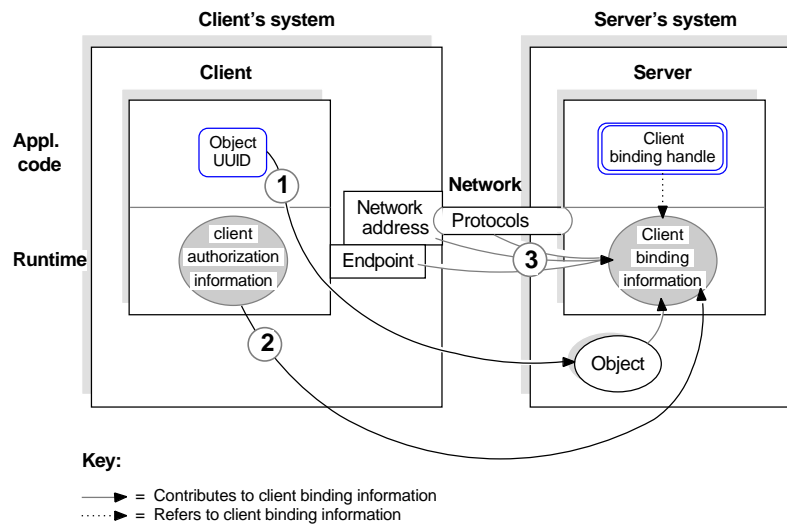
Client's system

Server's system

Client

Server

Appl. code

Object UUID

1

Client binding handle

Network

Network address

Protocols

Runtime

client authorization information

Endpoint

3

Client binding information

2

Object

Key:

= Contributes to client binding information

= Refers to client binding information